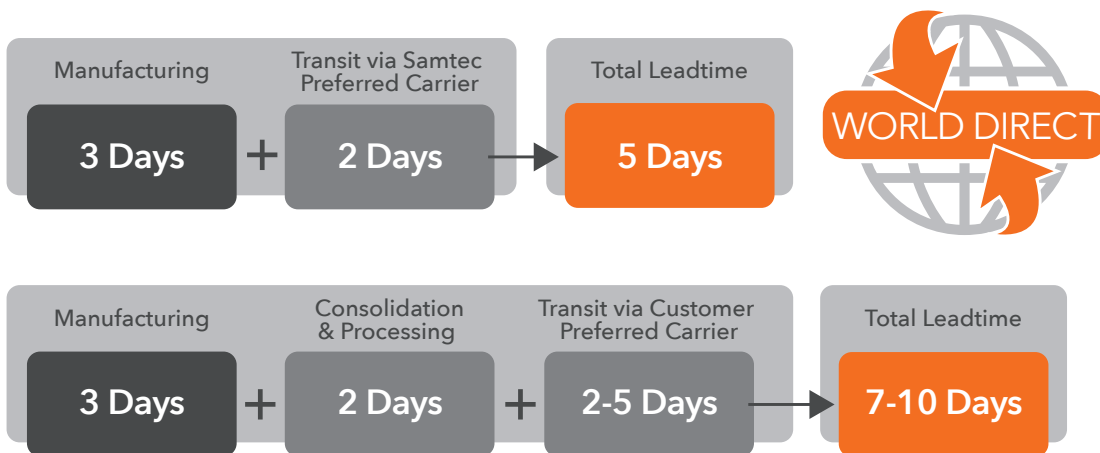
Manufacturing

3 Days

+

Transit via Samtec Preferred Carrier

2 Days

Total Leadtime

5 Days

WORLD DIRECT

Manufacturing

3 Days

+

Consolidation & Processing

2 Days

+

Transit via Customer Preferred Carrier

2-5 Days

Total Leadtime

7-10 Days